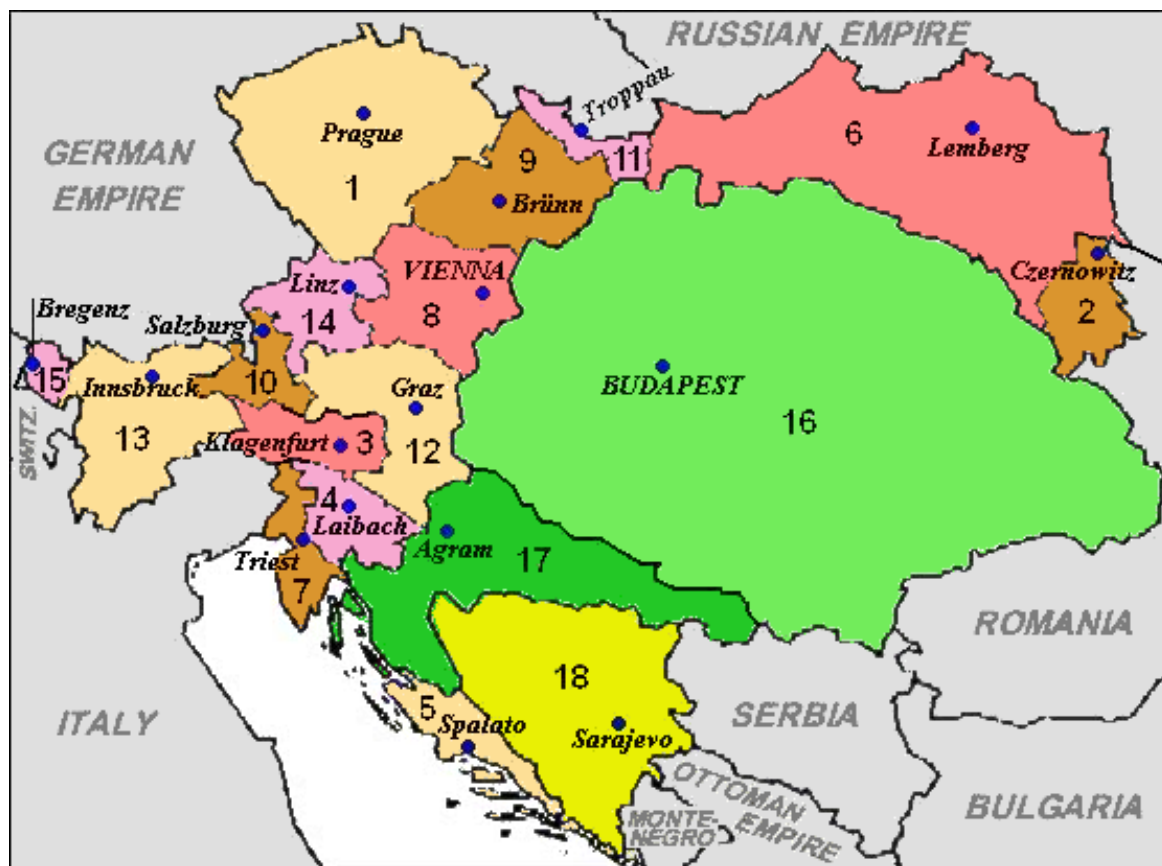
RUSSIAN EMPIRE
Troppau
GERMAN EMPIRE
Prague
1
9
11
6
Lemberg
Brünn
Czernowitz
2
VIENNA
8
Linz
14
Bregenz
Salzburg
15
Innsbruck
10
Graz
BUDAPEST
16
SWITZ.
13
Klagenfurt
3
12
4
Laibach
Agram
17
Triest
7
ROMANIA
18
5
Spalato
ITALY
SERBIA
Sarajevo
OTTOMAN EMPIRE
MONTENEGRO
BULGARIA